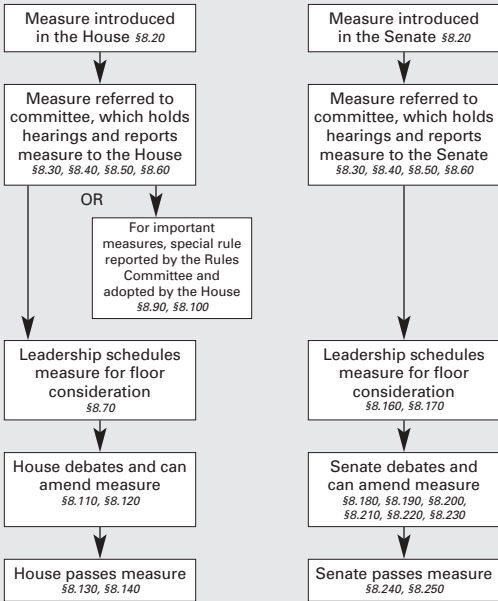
Measure introduced in the House §8.20

Measure referred to committee, which holds hearings and reports measure to the House
§8.30, §8.40, §8.50, §8.60

OR

For important measures, special rule reported by the Rules Committee and adopted by the House
§8.90, §8.100

Leadership schedules measure for floor consideration
§8.70

House debates and can amend measure
§8.110, §8.120

House passes measure
§8.130, §8.140

Measure introduced in the Senate §8.20

Measure referred to committee, which holds hearings and reports measure to the Senate
§8.30, §8.40, §8.50, §8.60

Leadership schedules measure for floor consideration
§8.160, §8.170

Senate debates and can amend measure
§8.180, §8.190, §8.200, §8.210, §8.220, §8.230

Senate passes measure
§8.240, §8.250